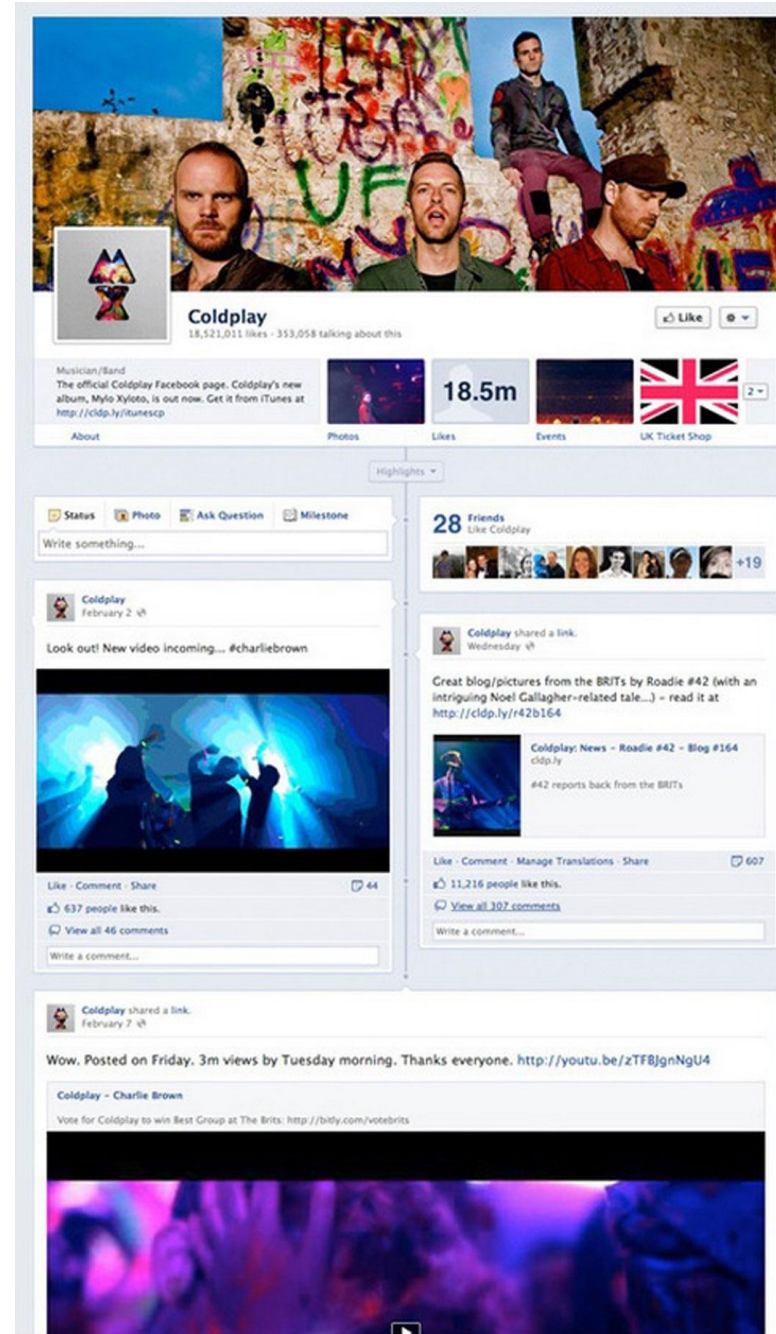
Coldplay
18,521,011 likes · 353,058 talking about this

Like

Musician/Band
The official Coldplay Facebook page. Coldplay's new album, Mylo Xyloto, is out now. Get it from iTunes at http://cldp.ly/itunescp

18.5m

2

About
Photos
Likes
Events
UK Ticket Shop

Highlights

Status
Photo
Ask Question
Milestone

Write something...

28 Friends
Like Coldplay

+19

Coldplay
February 2

Look out! New video incoming... #charliebrown

Like · Comment · Share
44
637 people like this.
View all 46 comments
Write a comment...

Coldplay shared a link.
Wednesday

Great blog/pictures from the BRITs by Roadie #42 (with an intriguing Noel Gallagher-related tale...) – read it at http://cldp.ly/r42b164

Coldplay: News – Roadie #42 – Blog #164
cldp.ly
#42 reports back from the BRITs

Like · Comment · Manage Translations · Share
607
11,216 people like this.
View all 307 comments
Write a comment...

Coldplay shared a link.
February 7

Wow. Posted on Friday. 3m views by Tuesday morning. Thanks everyone. http://youtu.be/zTFBJgnNgU4

Coldplay – Charlie Brown
Vote for Coldplay to win Best Group at The Brits: http://bitly.com/votebrits